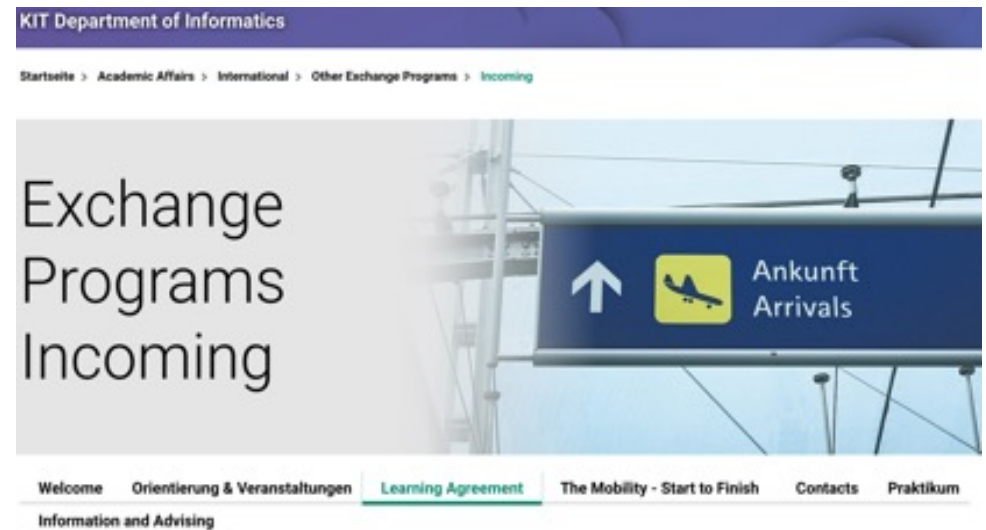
KIT Department of Informatics

Startseite > Academic Affairs > International > Other Exchange Programs > Incoming

Exchange Programs Incoming

Ankunft
Arrivals

Welcome Orientierung & Veranstaltungen Learning Agreement The Mobility - Start to Finish Contacts Praktikum Information and Advising